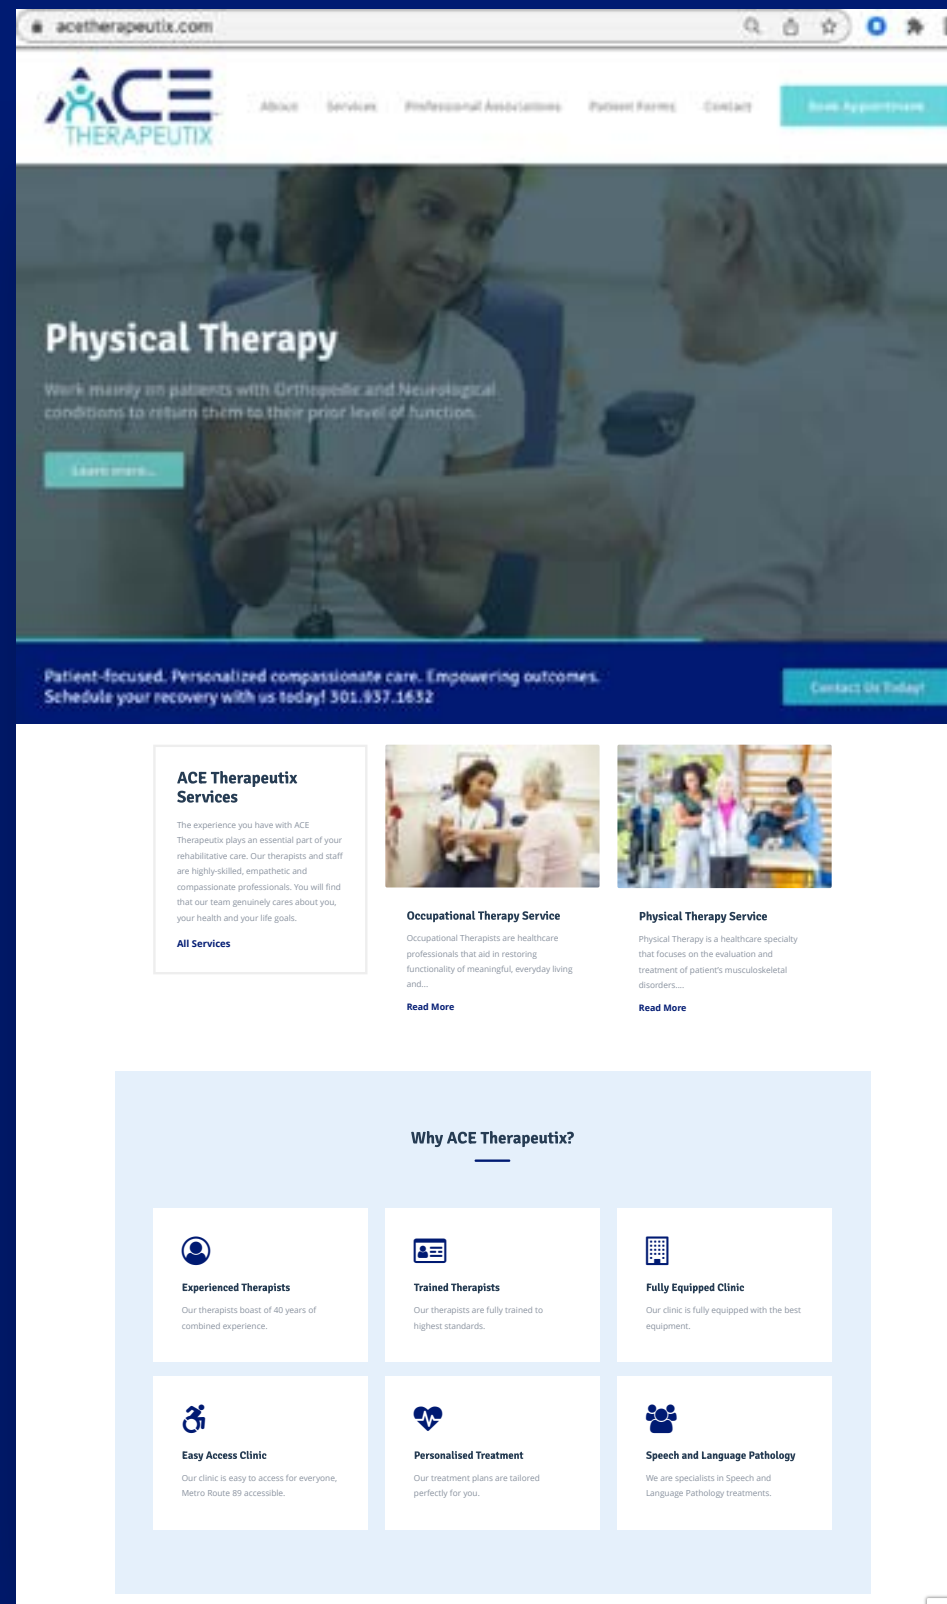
acetherapeutix.com

ACE THERAPEUTIX

About Services Professional Associations Patient Forms Contact Book Appointment

Physical Therapy

Work mainly on patients with Orthopedic and Neurological conditions to return them to their prior level of function.

Learn more...

Patient-focused. Personalized compassionate care. Empowering outcomes. Schedule your recovery with us today! 301.937.1632

Contact Us Today!

ACE Therapeutix Services

The experience you have with ACE Therapeutix plays an essential part of your rehabilitative care. Our therapists and staff are highly-skilled, empathetic and compassionate professionals. You will find that our team genuinely cares about you, your health and your life goals.

All Services

Occupational Therapy Service

Occupational Therapists are healthcare professionals that aid in restoring functionality of meaningful, everyday living and...

Read More

Physical Therapy Service

Physical Therapy is a healthcare specialty that focuses on the evaluation and treatment of patient's musculoskeletal disorders....

Read More

Why ACE Therapeutix?

Experienced Therapists

Our therapists boast of 40 years of combined experience.

Trained Therapists

Our therapists are fully trained to highest standards.

Fully Equipped Clinic

Our clinic is fully equipped with the best equipment.

Easy Access Clinic

Our clinic is easy to access for everyone, Metro Route 89 accessible.

Personalised Treatment

Our treatment plans are tailored perfectly for you.

Speech and Language Pathology

We are specialists in Speech and Language Pathology treatments.